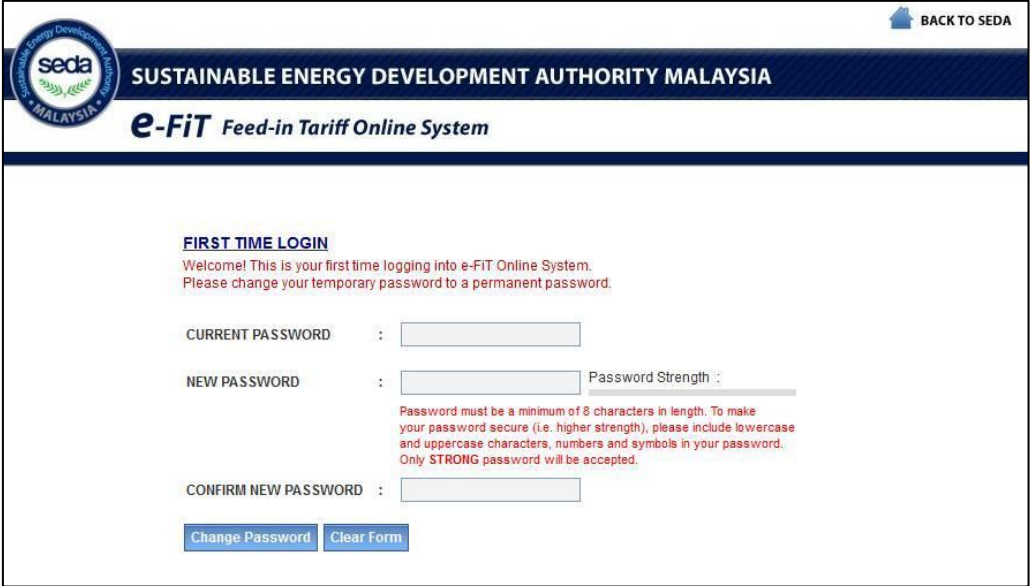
BACK TO SEDA

Sustainable Energy Development Authority
seda
MALAYSIA

SUSTAINABLE ENERGY DEVELOPMENT AUTHORITY MALAYSIA

e-FiT Feed-in Tariff Online System

FIRST TIME LOGIN
Welcome! This is your first time logging into e-FiT Online System.
Please change your temporary password to a permanent password.

CURRENT PASSWORD :

NEW PASSWORD : Password Strength :

Password must be a minimum of 8 characters in length. To make your password secure (i.e. higher strength), please include lowercase and uppercase characters, numbers and symbols in your password. Only STRONG password will be accepted.

CONFIRM NEW PASSWORD :

Change Password Clear Form